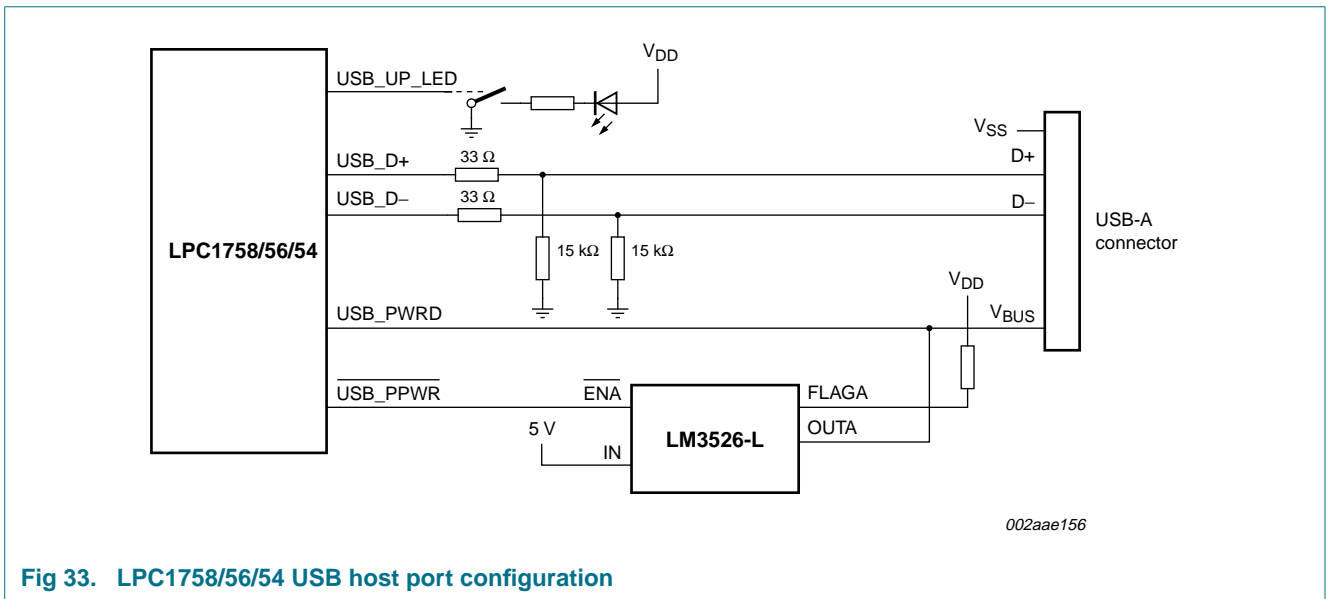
LPC1758/56/54

USB_UP_LED

$V_{DD}$

$V_{SS}$

USB_D+

33 Ω

D+

USB_D–

33 Ω

D–

USB-A connector

15 kΩ

15 kΩ

$V_{DD}$

USB_PWRD

$V_{BUS}$

$\overline{USB\_PPWR}$

$\overline{ENA}$

FLAGA

LM3526-L

5 V

OUTA

IN

002aae156

Fig 33. LPC1758/56/54 USB host port configuration